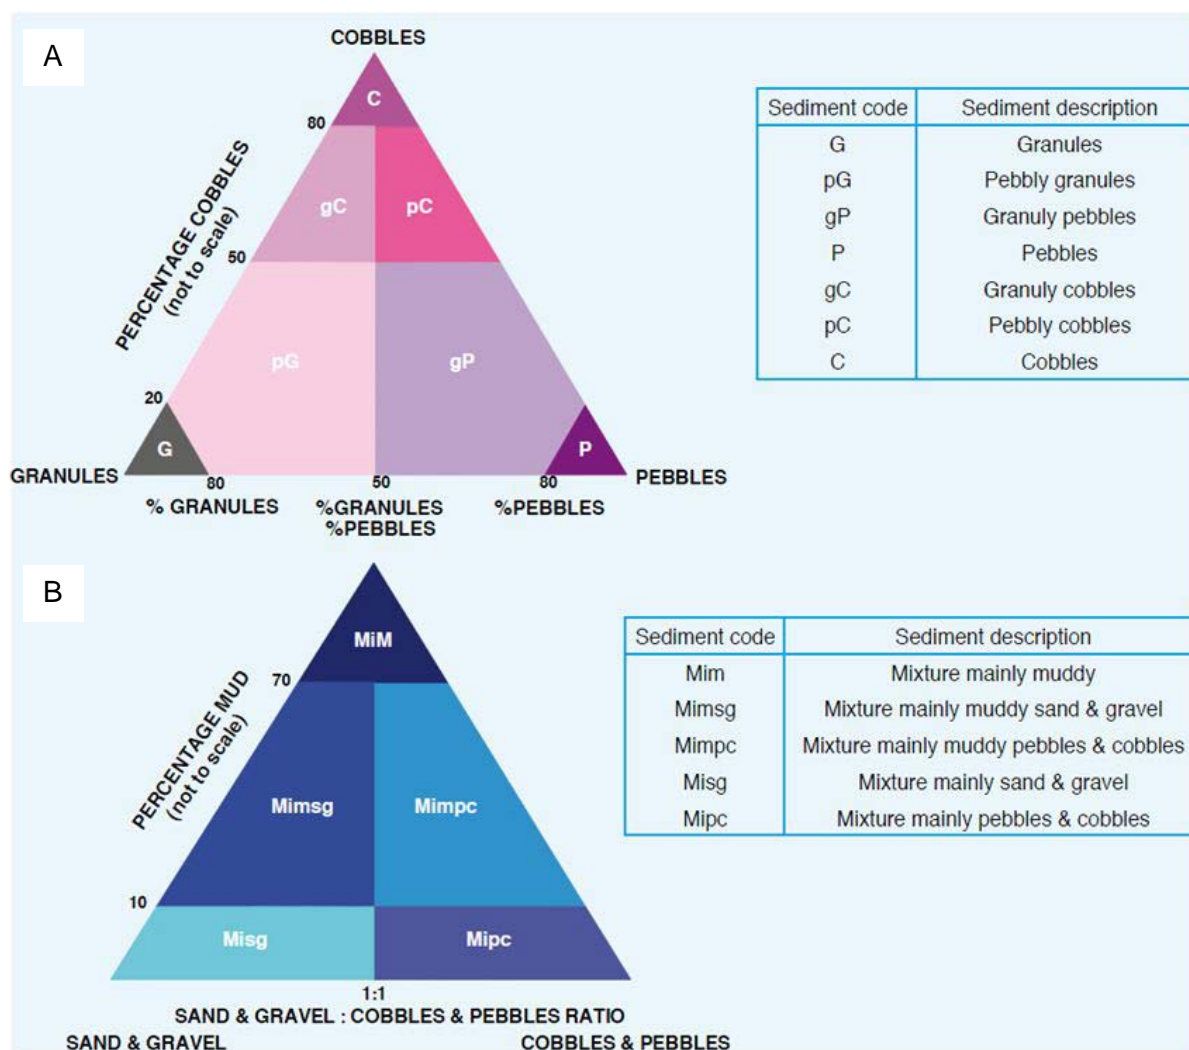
A

COBBLES

C

80

gC

pC

PERCENTAGE COBBLES (not to scale)

50

pG

gP

20

G

P

GRANULES

80

50

80

PEBBLES

% GRANULES

%GRANULES %PEBBLES

%PEBBLES

| Sediment code | Sediment description |
|---|---|
| G | Granules |
| pG | Pebbly granules |
| gP | Granuly pebbles |
| P | Pebbles |
| gC | Granuly cobbles |
| pC | Pebbly cobbles |
| C | Cobbles |

B

MiM

70

PERCENTAGE MUD (not to scale)

Mimsg

Mimpc

10

Misg

Mipc

1:1

SAND & GRAVEL : COBBLES & PEBBLES RATIO

SAND & GRAVEL

COBBLES & PEBBLES

| Sediment code | Sediment description |
|---|---|
| Mim | Mixture mainly muddy |
| Mimsg | Mixture mainly muddy sand & gravel |
| Mimpc | Mixture mainly muddy pebbles & cobbles |
| Misg | Mixture mainly sand & gravel |
| Mipc | Mixture mainly pebbles & cobbles |